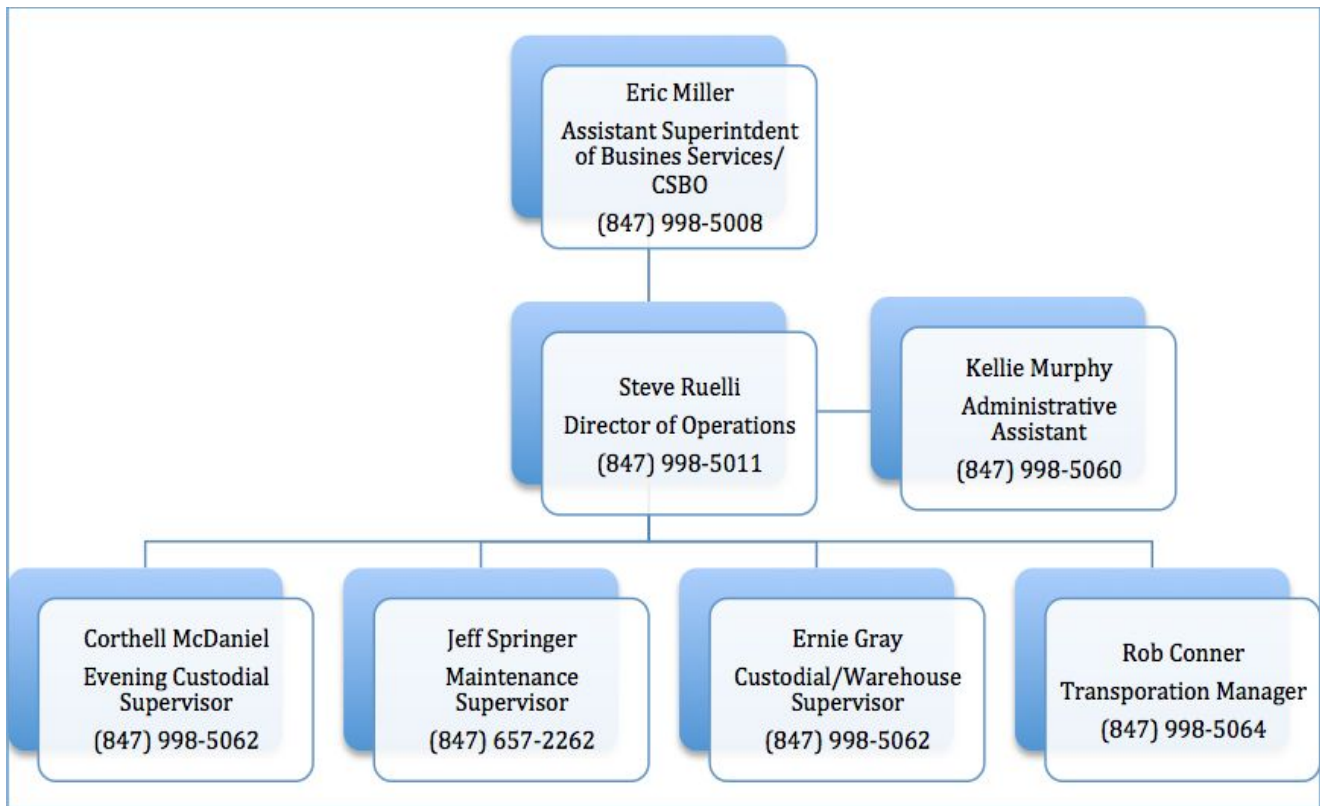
Eric Miller
Assistant Superintdent of Busines Services/ CSBO
(847) 998-5008

Steve Ruelli
Director of Operations
(847) 998-5011

Kellie Murphy
Administrative Assistant
(847) 998-5060

Corthell McDaniel
Evening Custodial Supervisor
(847) 998-5062

Jeff Springer
Maintenance Supervisor
(847) 657-2262

Ernie Gray
Custodial/Warehouse Supervisor
(847) 998-5062

Rob Conner
Transporation Manager
(847) 998-5064